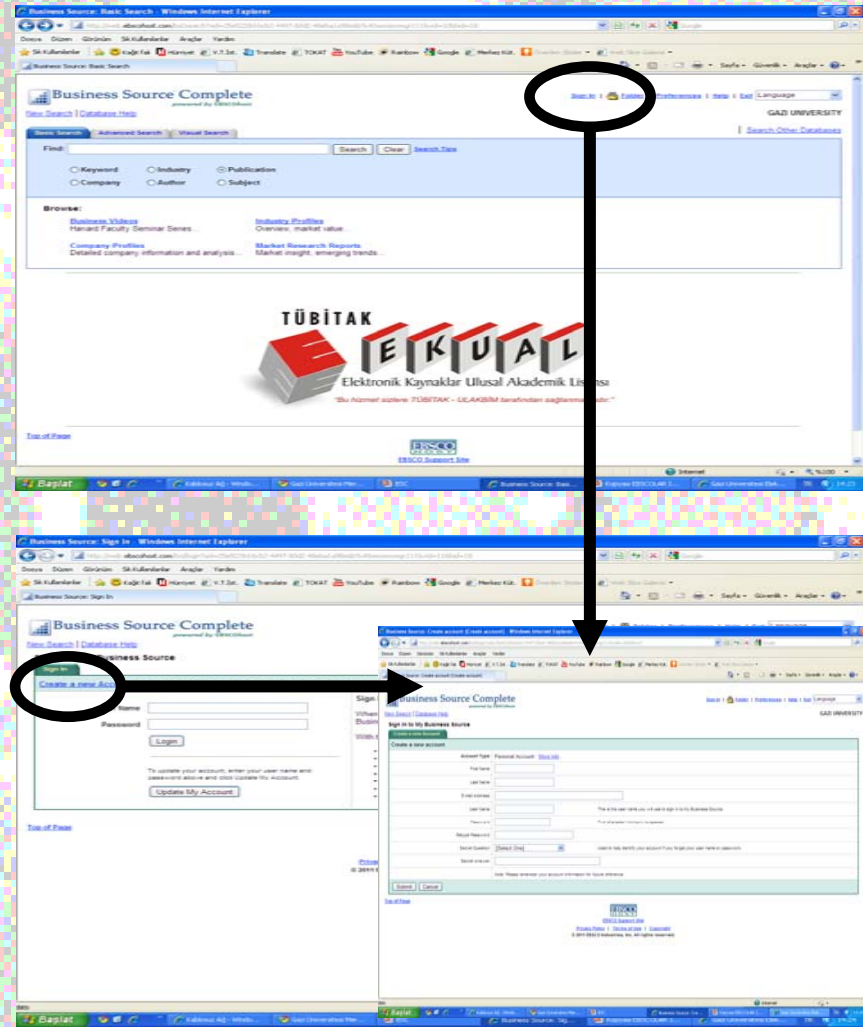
Business Source: Basic Search - Windows Internet Explorer

Dosya Düzen Görünüm Sık Kullanılanlar Araçlar Yardım

Sık Kullanılanlar Kağıt Fal Hürriyet V.T.Jst. Translate TOKAT YouTube Rainbow Google Merkez Küt.

Business Source: Basic Search

Sayfa Güvenlik Araçlar

Business Source Complete
powered by EBSCOhost

New Search | Database Help

Sign In | Folder | Preferences | Help | Exit Language

GAZI UNIVERSITY

Basic Search Advanced Search Visual Search

Search Other Databases

Find: Search Clear Search Tips

Keyword Industry Publication
Company Author Subject

Browse:

Business Videos
Harvard Faculty Seminar Series...

Industry Profiles
Overview, market value...

Company Profiles
Detailed company information and analysis...

Market Research Reports
Market insight, emerging trends...

TÜBİTAK
E K U A L
Elektronik Kaynaklar Ulusal Akademik Lisansı
"Bu hizmet sizlere TÜBİTAK - ULAKBİM tarafından sağlanmaktadır."

Top of Page

EBSCO
EBSCO Support Site

Internet %100

Başlat Kablosuz Ağ - Windo... Gazi Üniversitesi Mer... BSC Business Source: Basi... Explorer EBSCOLAR 3... Gazi Üniversitesi Elek... 14:25

Business Source: Sign In - Windows Internet Explorer

Dosya Düzen Görünüm Sık Kullanılanlar Araçlar Yardım

Business Source: Sign In

Business Source Complete
powered by EBSCOhost

New Search | Database Help

Business Source

Sign In

Create a new Acc

Name

Password

Login

To update your account, enter your user name and password above and click Update My Account.

Update My Account

Top of Page

Sign

When
Busin

With

Privac
© 2011

Business Source: Create account (Create account) - Windows Internet Explorer

Business Source Complete
powered by EBSCOhost

Sign In | Folder | Preferences | Help | Exit Language

GAZI UNIVERSITY

New Search | Database Help

Sign in to My Business Source

Create a new Account

Create a new account

Account Type Personal Account More Info

First Name

Last Name

E-mail Address

User Name

Password

Retype Password

Secret Question [Select One]

Secret Answer

Submit Cancel

Top of Page

EBSCO
EBSCO Support Site

Privacy Policy | Terms of Use | Copyright

© 2011 EBSCO Industries, Inc. All rights reserved.

Başlat Kablosuz Ağ - Windo... Gazi Üniversitesi Mer... BSC Business Source: Sig... Explorer EBSCOLAR 3...